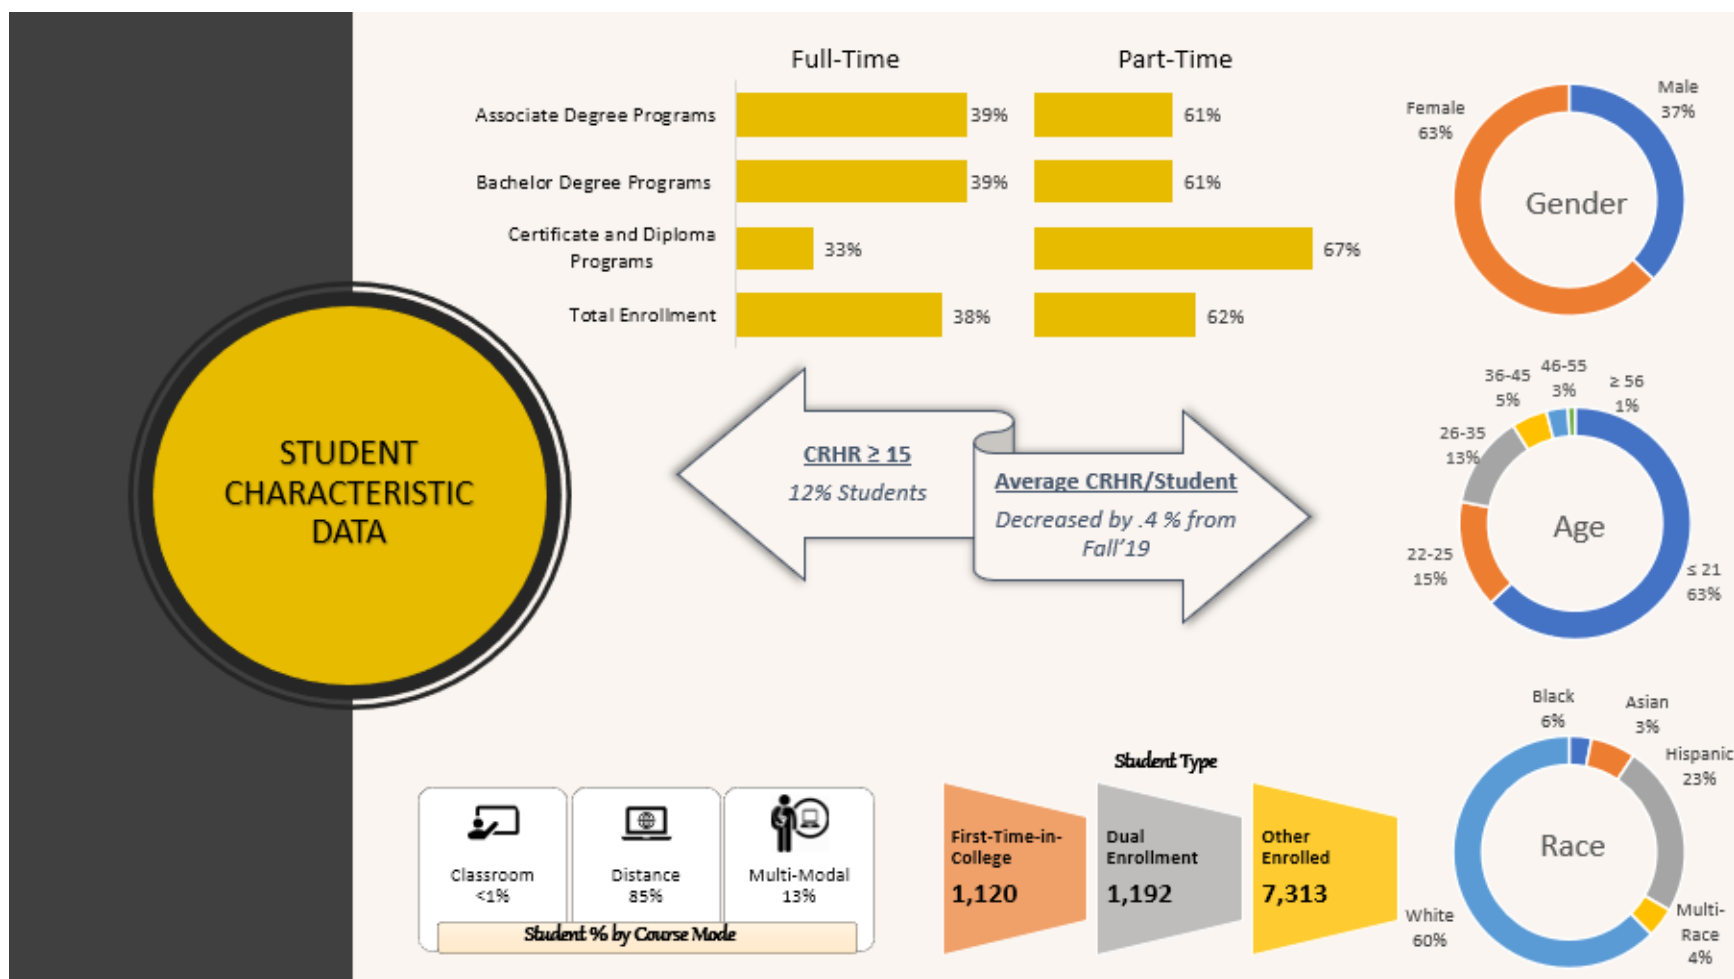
STUDENT CHARACTERISTIC DATA

| | Full-Time | Part-Time |
|---|---|---|
| Associate Degree Programs | 39% | 61% |
| Bachelor Degree Programs | 39% | 61% |
| Certificate and Diploma Programs | 33% | 67% |
| Total Enrollment | 38% | 62% |

Female 63%
Male 37%
Gender

CRHR ≥ 15
12% Students

Average CRHR/Student
Decreased by .4 % from Fall'19

36-45 5%
46-55 3%
≥ 56 1%
26-35 13%
Age
22-25 15%
≤ 21 63%

Classroom <1%
Distance 85%
Multi-Modal 13%
Student % by Course Mode

Student Type
First-Time-in-College 1,120
Dual Enrollment 1,192
Other Enrolled 7,313

Black 6%
Asian 3%
Hispanic 23%
Race
White 60%
Multi-Race 4%